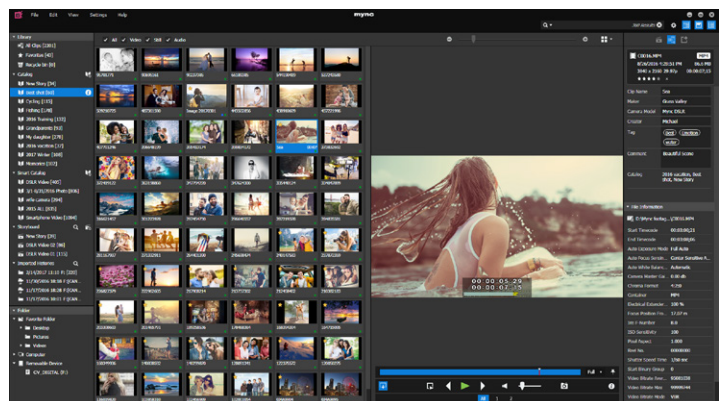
File Edit View Settings Help

mymo

Library
All Clips [2001]
Favorites [48]
Recycle bin [0]
Catalog
New Story [34]
Just shot [60]
Cycling [115]
Hiking [148]
2016 Training [133]
Grandparents [93]
My daughter [275]
2016 vacation [27]
2017 Winter [109]
Memories [107]
Smart Catalog
DSLR Videos [402]
Q3 6/30 Photo [886]
4K Camera [384]
2015 4K [209]
Smartphone Video [1084]
Storyboard
New Story [35]
DSLR Video [96]
DSLR Video 2 [113]
Imported History
Folder
Favorite Folder
Desktop
Pictures
Videos
Computer
Removable Device

All Video Still Audio

Clip Name Sea
Maker Grass Valley
Camera Model Mymo DSLR
Creator Michael
Tag
Comment Beautiful ocean
Catalog 2016 vacation, Just shot, New Story

File Information
Start Timecode
End Timecode
Auto Exposure Mode Full Auto
Auto Focus Sensitiv...
Auto White Balance Automatic
Camera Model Ver...
Chroma Format 4:2:0
Container MP4
Electrical Extender
Focus Position
F Number 8.0
ISO Sensitivity 100
Pixel Aspect 1.000
Reel No.
Shutter Speed Time
Start Binary Group
Video Bitrate
Video Bitrate Mode VBR

00:00:05:29
00:00:00:00
Full